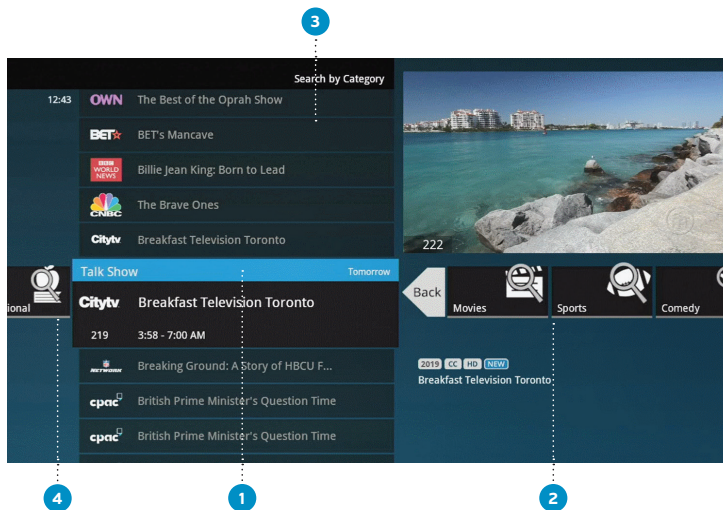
3

Search by Category

12:43 OWN The Best of the Oprah Show

BET BET's Mancave

BBC WORLD NEWS Billie Jean King: Born to Lead

CNBC The Brave Ones

Citytv Breakfast Television Toronto

ional

Talk Show Tomorrow

Citytv Breakfast Television Toronto

219 3:58 - 7:00 AM

NETWORK Breaking Ground: A Story of HBCU F...

cpac British Prime Minister's Question Time

cpac British Prime Minister's Question Time

222

Back

Movies

Sports

Comedy

2019 CC HD NEW

Breakfast Television Toronto

4

1

2